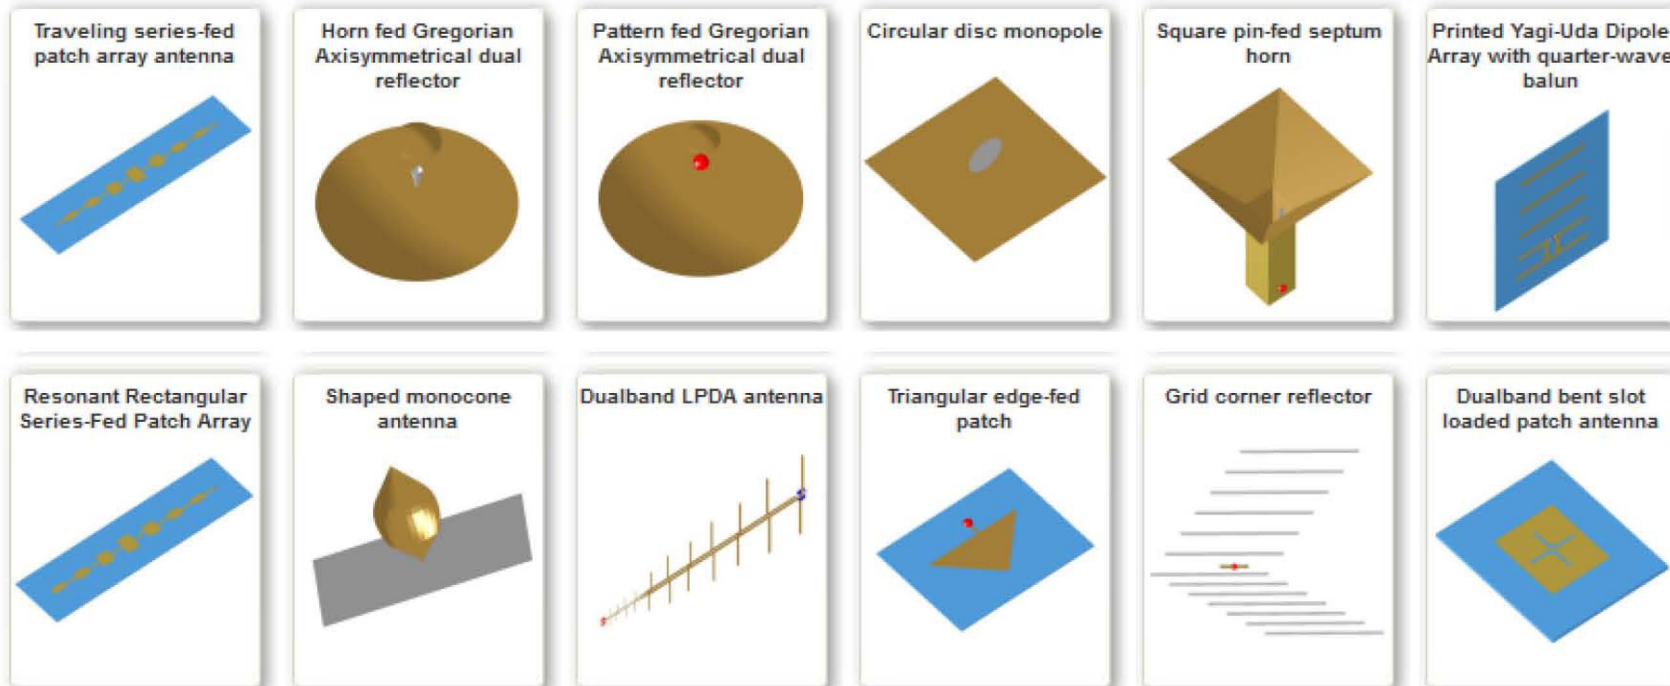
Traveling series-fed patch array antenna

Horn fed Gregorian Axisymmetrical dual reflector

Pattern fed Gregorian Axisymmetrical dual reflector

Circular disc monopole

Square pin-fed septum horn

Printed Yagi-Uda Dipole Array with quarter-wave balun

Resonant Rectangular Series-Fed Patch Array

Shaped monocone antenna

Dualband LPDA antenna

Triangular edge-fed patch

Grid corner reflector

Dualband bent slot loaded patch antenna